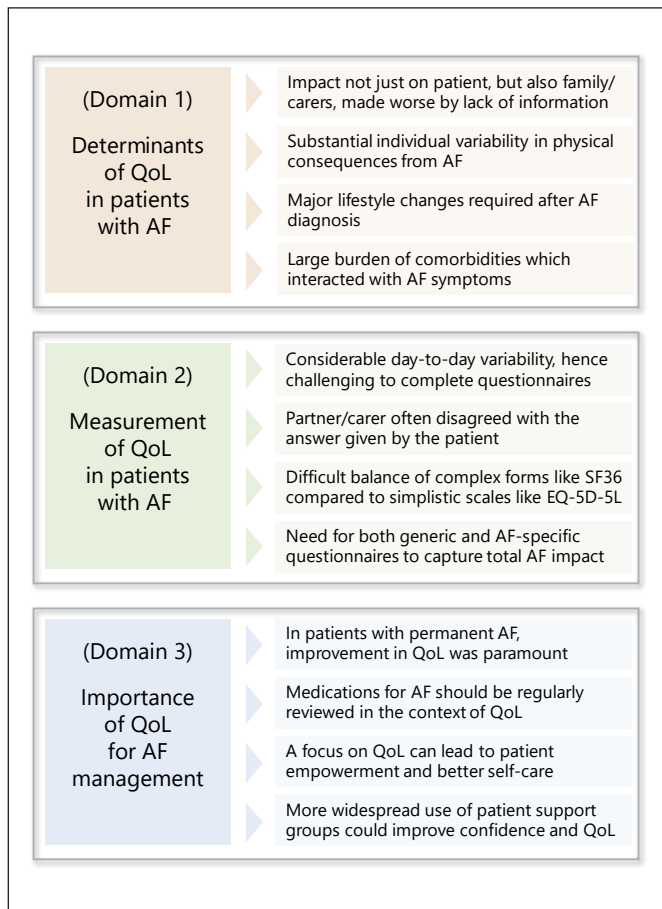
(Domain 1)

Determinants of QoL in patients with AF

Impact not just on patient, but also family/carers, made worse by lack of information

Substantial individual variability in physical consequences from AF

Major lifestyle changes required after AF diagnosis

Large burden of comorbidities which interacted with AF symptoms

(Domain 2)

Measurement of QoL in patients with AF

Considerable day-to-day variability, hence challenging to complete questionnaires

Partner/carer often disagreed with the answer given by the patient

Difficult balance of complex forms like SF36 compared to simplistic scales like EQ-5D-5L

Need for both generic and AF-specific questionnaires to capture total AF impact

(Domain 3)

Importance of QoL for AF management

In patients with permanent AF, improvement in QoL was paramount

Medications for AF should be regularly reviewed in the context of QoL

A focus on QoL can lead to patient empowerment and better self-care

More widespread use of patient support groups could improve confidence and QoL